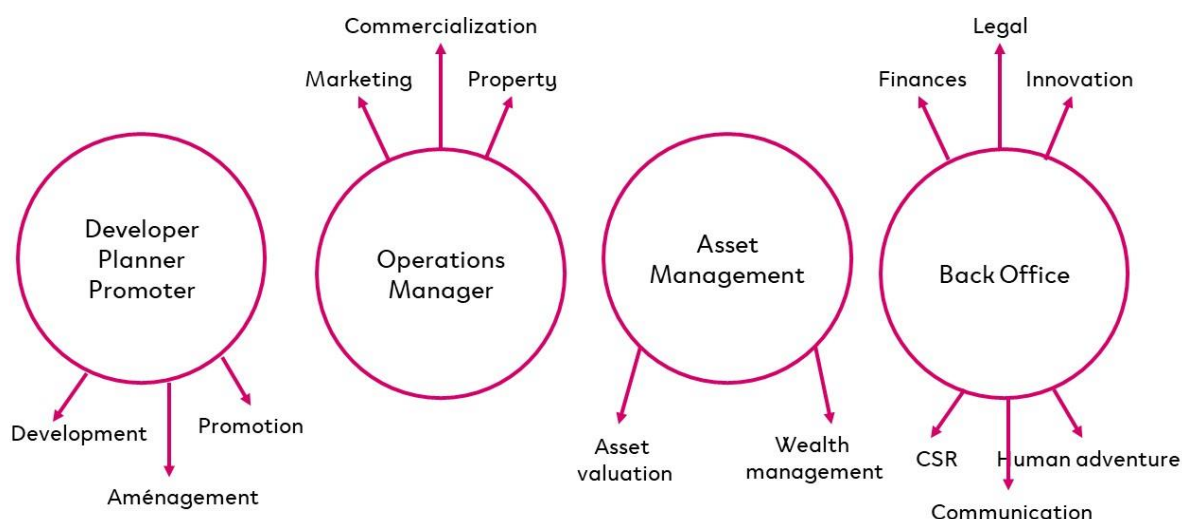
Developer
Planner
Promoter

Development

Aménagement

Promotion

Commercialization

Marketing

Property

Operations
Manager

Asset
Management

Asset
valuation

Wealth
management

Legal

Finances

Innovation

Back Office

CSR

Human adventure

Communication